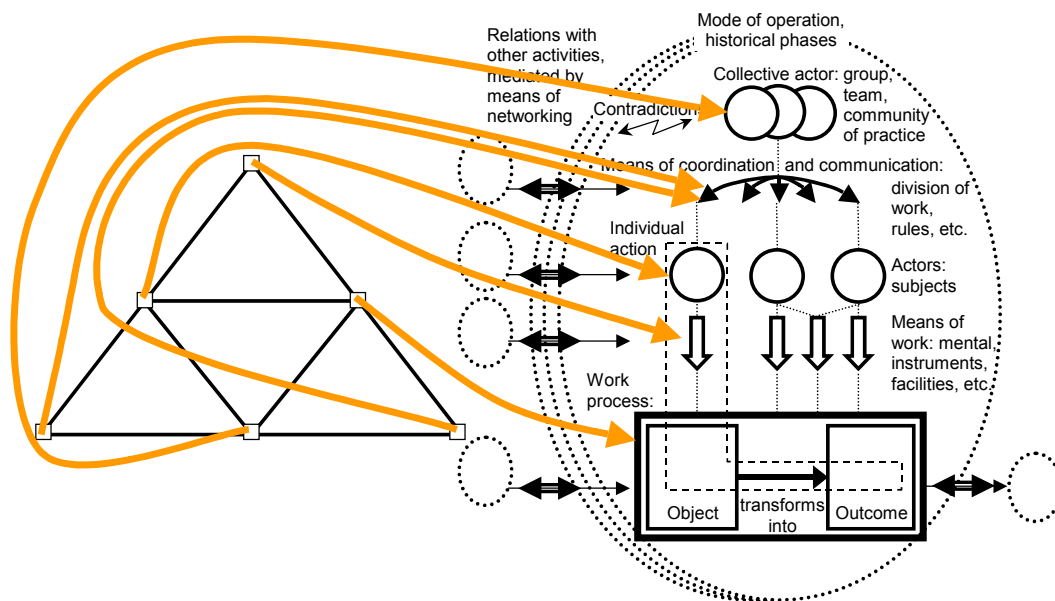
Mode of operation, historical phases

Relations with other activities, mediated by means of networking

Collective actor: group, team, community of practice

Contradiction

Means of coordination and communication: division of work, rules, etc.

Individual action

Actors: subjects

Means of work: mental, instruments, facilities, etc.

Work process:

Object

transforms into

Outcome